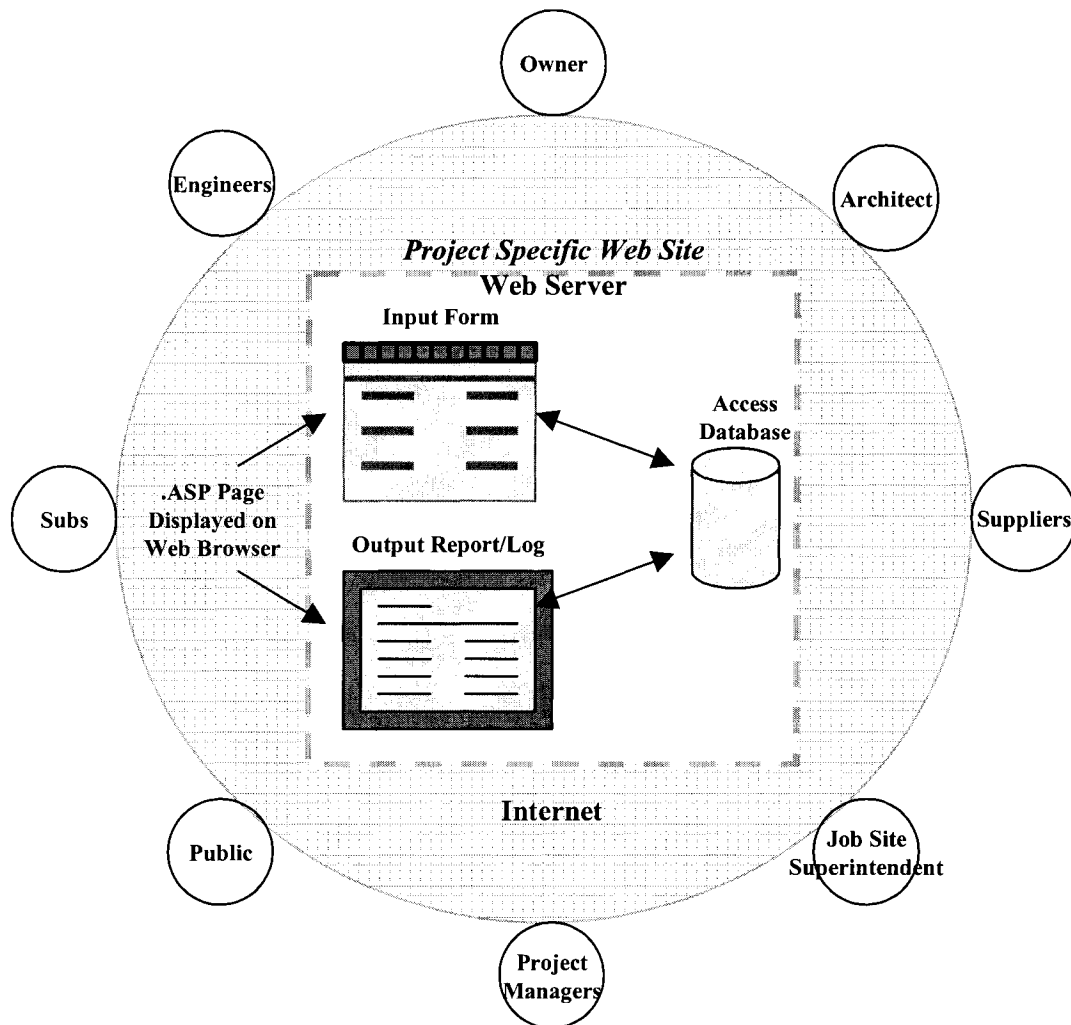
Owner

Engineers

Architect

Project Specific Web Site

Web Server

Input Form

Access Database

Subs

.ASP Page Displayed on Web Browser

Suppliers

Output Report/Log

Internet

Public

Job Site Superintendent

Project Managers